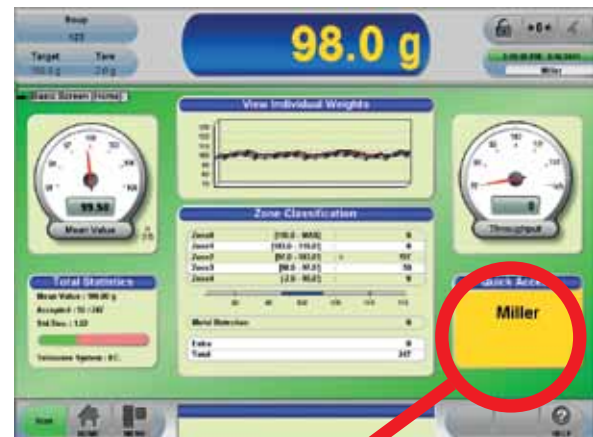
Soup
123
Target
Tare
98.0 g
Miller
Basic Screen [Home]
View Individual Weights
99.50
Mean Value
Zone Classification
Zone0
[110.0 - MAX]
0
Zone1
[103.0 - 110.0]
0
Zone2
[97.0 - 103.0]
197
Zone3
[90.0 - 97.0]
50
Zone4
[2.0 - 90.0]
0
Metal Detection
0
Extra
0
Total
247
Throughput
0
Total Statistics
Mean Value : 99.00 g
Accepted : 15 / 247
Std.Dev. : 1.22
Quick Access
Miller
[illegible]